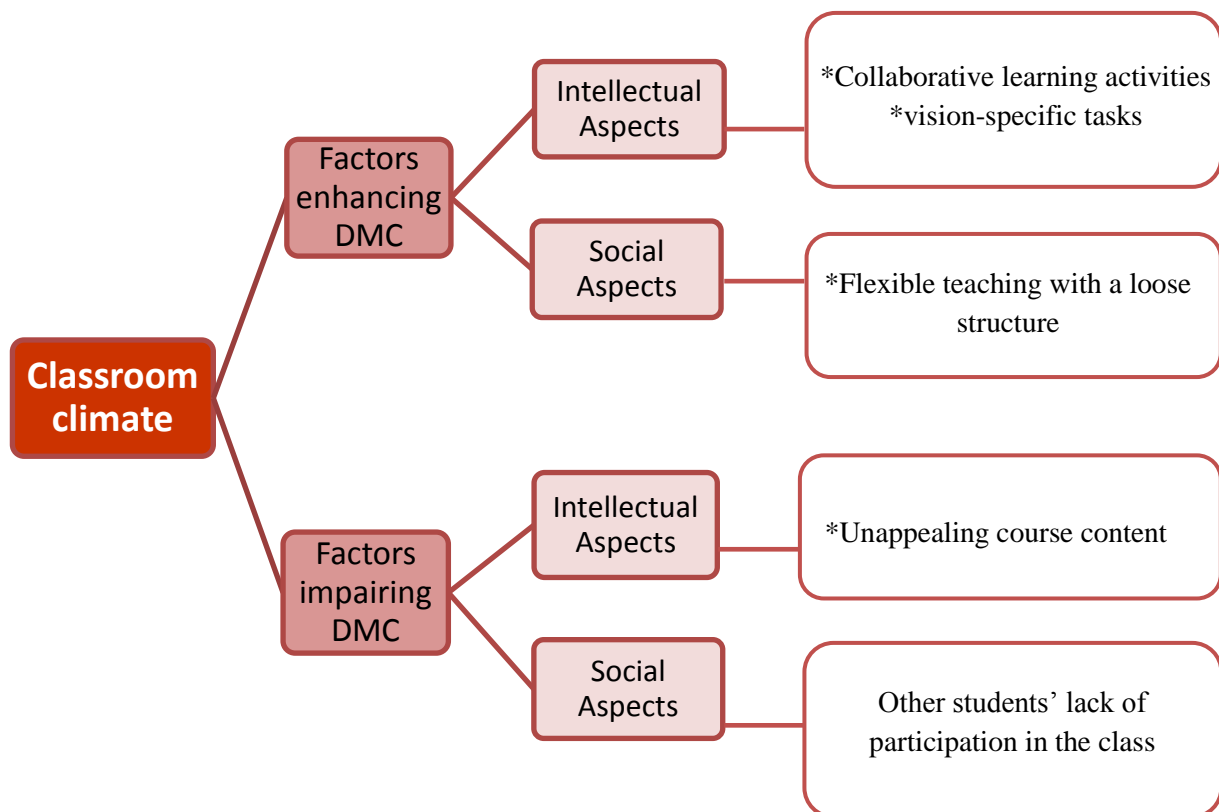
Classroom climate

Factors enhancing DMC

Intellectual Aspects

*Collaborative learning activities
*vision-specific tasks

Social Aspects

*Flexible teaching with a loose structure

Factors impairing DMC

Intellectual Aspects

*Unappealing course content

Social Aspects

Other students’ lack of participation in the class